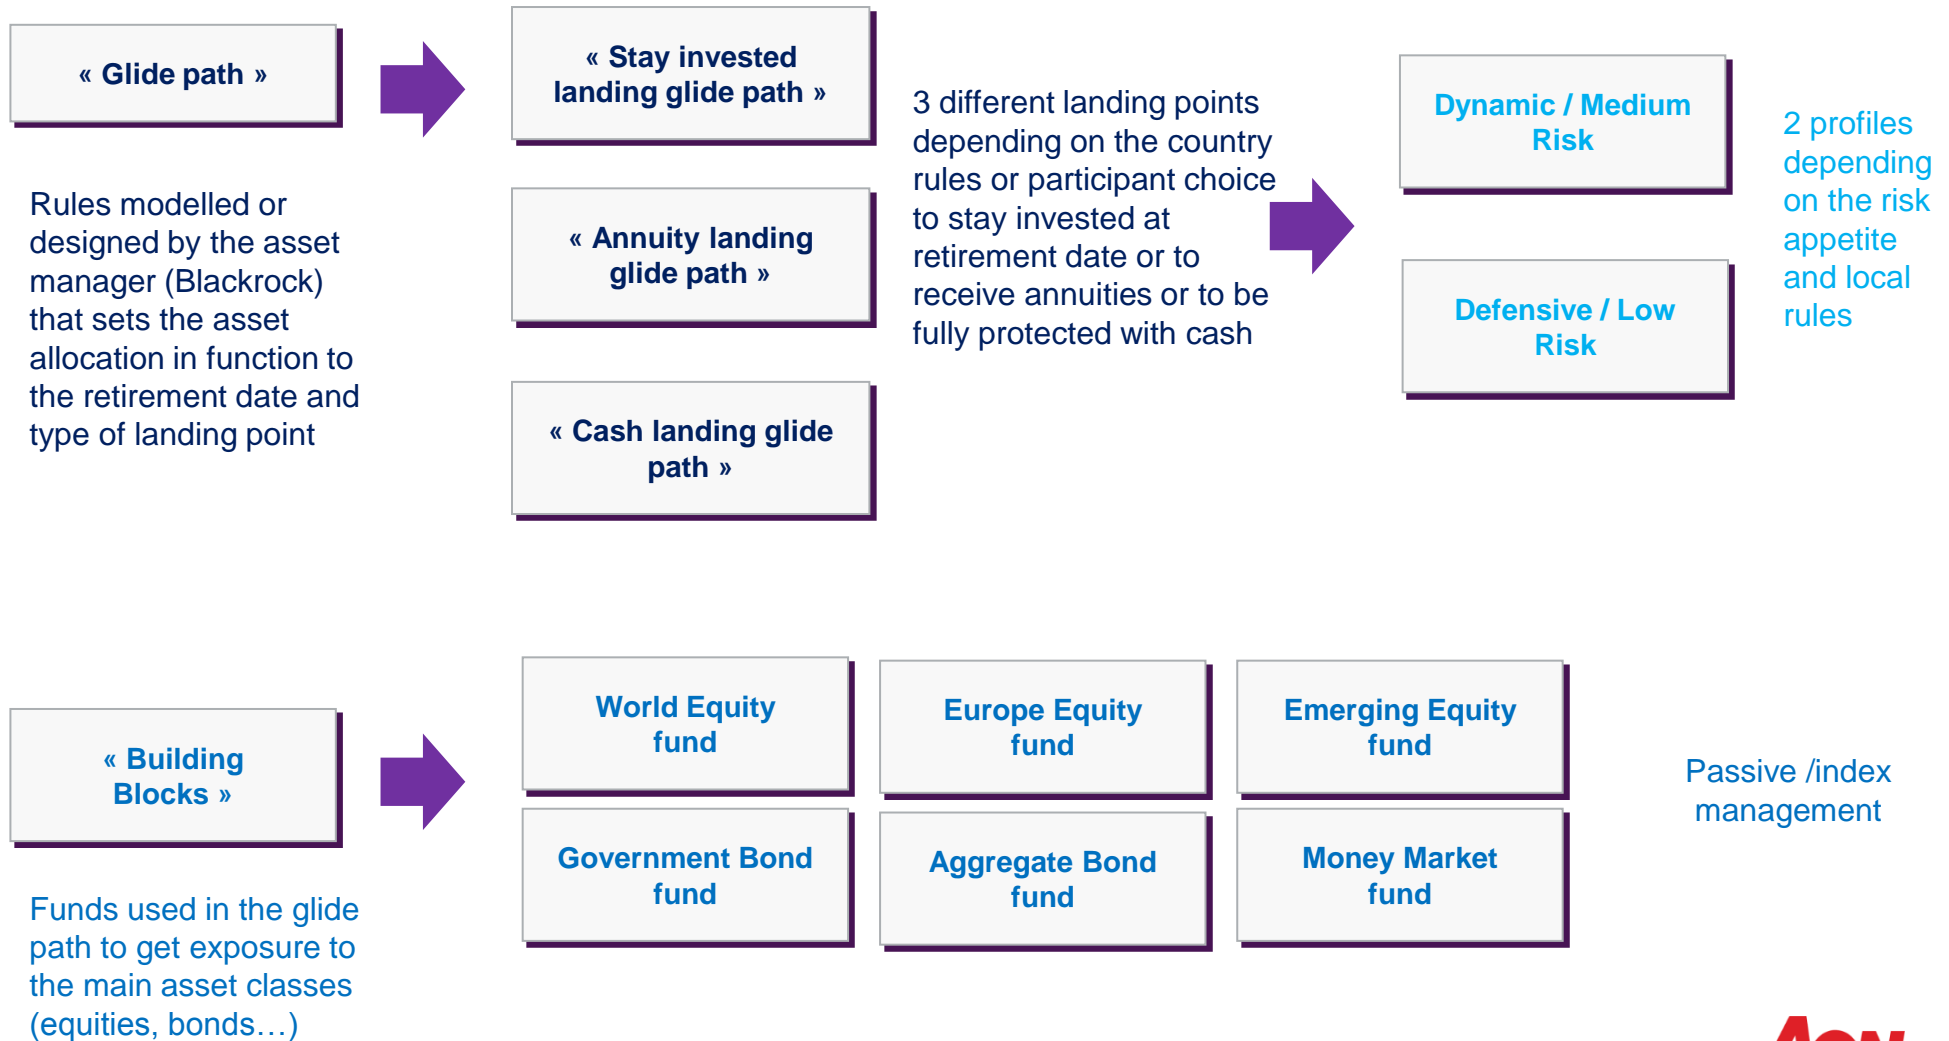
« Glide path »

Rules modelled or designed by the asset manager (Blackrock) that sets the asset allocation in function to the retirement date and type of landing point

« Stay invested landing glide path »

« Annuity landing glide path »

« Cash landing glide path »

3 different landing points depending on the country rules or participant choice to stay invested at retirement date or to receive annuities or to be fully protected with cash

Dynamic / Medium Risk

Defensive / Low Risk

2 profiles depending on the risk appetite and local rules

« Building Blocks »

Funds used in the glide path to get exposure to the main asset classes (equities, bonds…)

World Equity fund

Europe Equity fund

Emerging Equity fund

Government Bond fund

Aggregate Bond fund

Money Market fund

Passive /index management

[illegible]